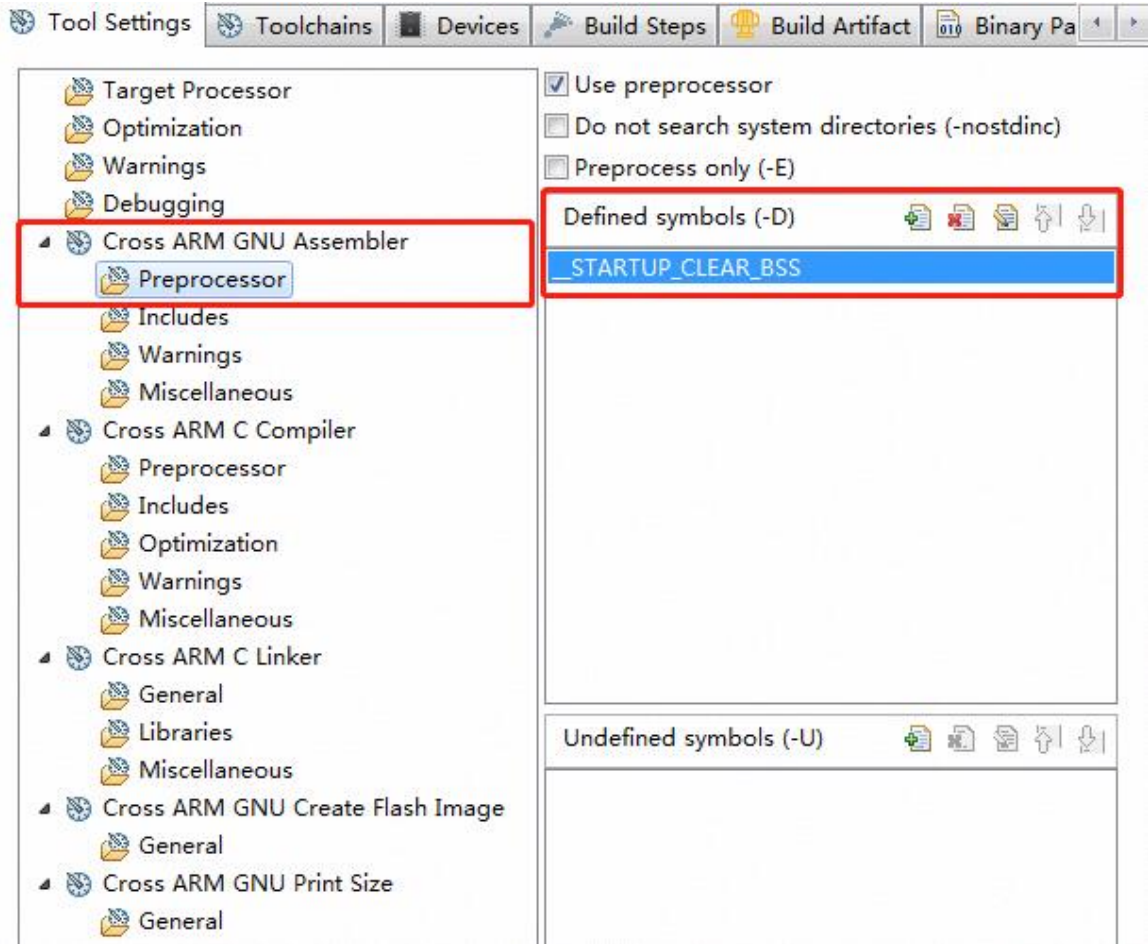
Tool Settings | Toolchains | Devices | Build Steps | Build Artifact | Binary Pa

Target Processor
Optimization
Warnings
Debugging
Cross ARM GNU Assembler
Preprocessor
Includes
Warnings
Miscellaneous
Cross ARM C Compiler
Preprocessor
Includes
Optimization
Warnings
Miscellaneous
Cross ARM C Linker
General
Libraries
Miscellaneous
Cross ARM GNU Create Flash Image
General
Cross ARM GNU Print Size
General

Use preprocessor
Do not search system directories (-nostdinc)
Preprocess only (-E)

Defined symbols (-D)
__STARTUP_CLEAR_BSS

Undefined symbols (-U)